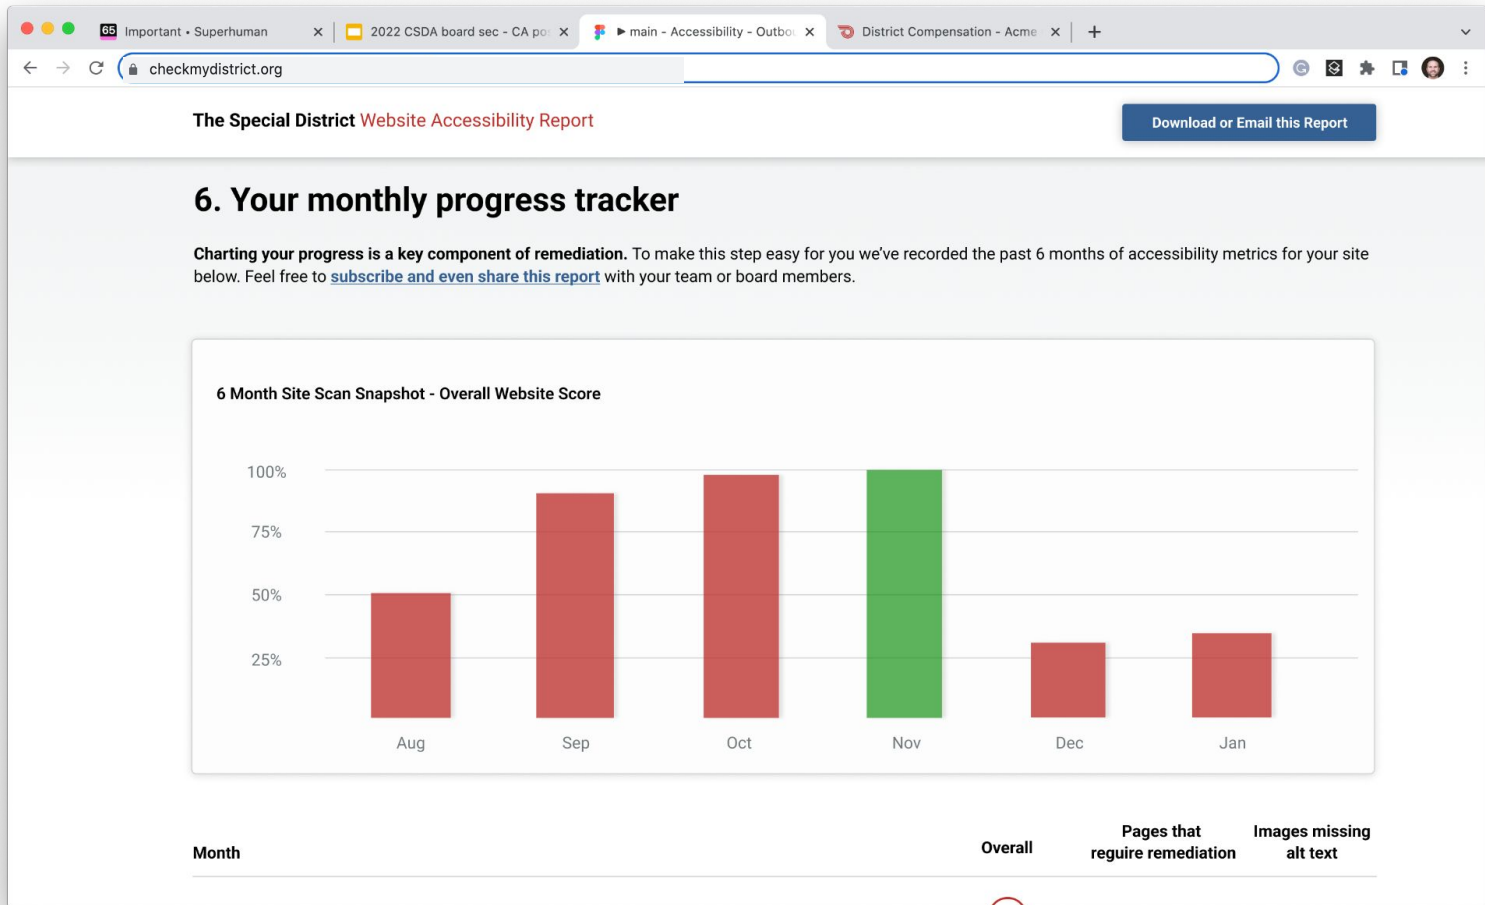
65 Important • Superhuman ×
2022 CSDA board sec - CA po ×
▶ main - Accessibility - Outbo ×
District Compensation - Acme ×
+

checkmydistrict.org

The Special District Website Accessibility Report

Download or Email this Report

6. Your monthly progress tracker

**Charting your progress is a key component of remediation.** To make this step easy for you we've recorded the past 6 months of accessibility metrics for your site below. Feel free to subscribe and even share this report with your team or board members.

6 Month Site Scan Snapshot - Overall Website Score

100%
75%
50%
25%

Aug
Sep
Oct
Nov
Dec
Jan

| Month | Overall | Pages that require remediation | Images missing alt text |
|---|---|---|---|